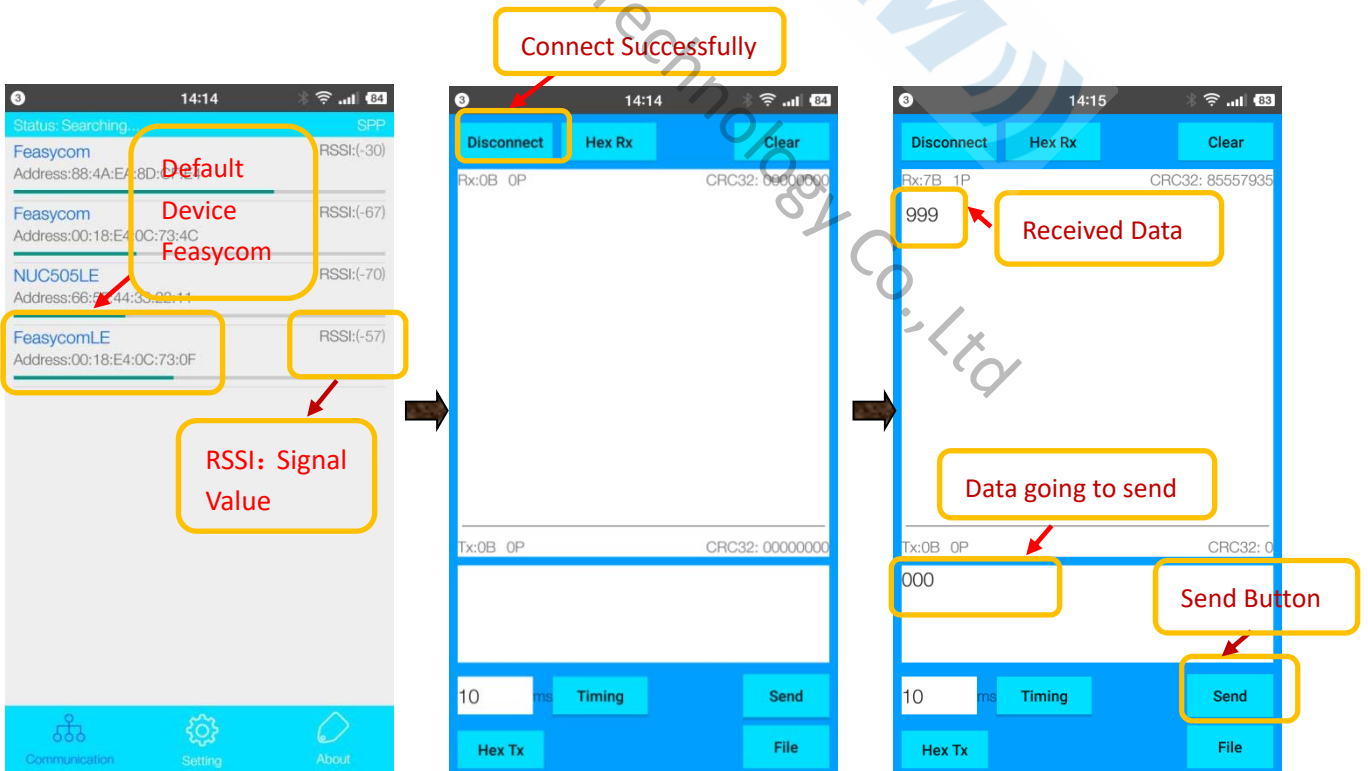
Connect Successfully

3 14:14 84

Status: Searching... SPP

Feasycom RSSI:(-30)
Address:88:4A:E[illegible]:8D:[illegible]

Default Device Feasycom

Feasycom RSSI:(-67)
Address:00:18:E4:0C:73:4C

NUC505LE RSSI:(-70)
Address:66:5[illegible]:44:33:22:11

FeasycomLE RSSI:(-57)
Address:00:18:E4:0C:73:0F

RSSI：Signal Value

Communication Setting About

3 14:14 84

Disconnect Hex Rx Clear

Rx:0B 0P CRC32: 00000000

Tx:0B 0P CRC32: 00000000

10 ms Timing Send

Hex Tx File

3 14:15 83

Disconnect Hex Rx Clear

Rx:7B 1P CRC32: 85557935

999

Received Data

Data going to send

Tx:0B 0P CRC32: 0

000

Send Button

10 ms Timing Send

Hex Tx File

Technology Co.,Ltd